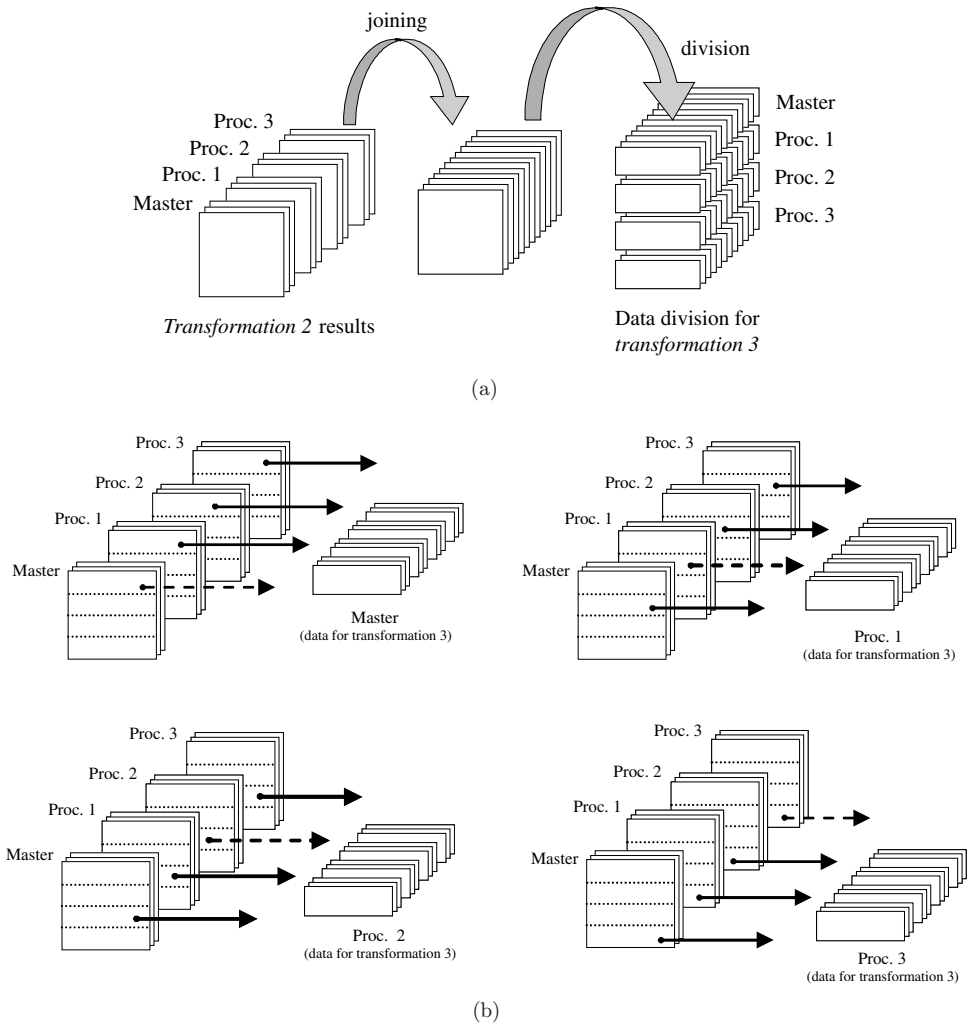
joining

division

Proc. 3
Proc. 2
Proc. 1
Master

Master
Proc. 1
Proc. 2
Proc. 3

*Transformation 2* results

Data division for *transformation 3*

(a)

Proc. 3
Proc. 2
Proc. 1
Master

Master
(data for transformation 3)

Proc. 3
Proc. 2
Proc. 1
Master

Proc. 1
(data for transformation 3)

Proc. 3
Proc. 2
Proc. 1
Master

Proc. 2
(data for transformation 3)

Proc. 3
Proc. 2
Proc. 1
Master

Proc. 3
(data for transformation 3)

(b)